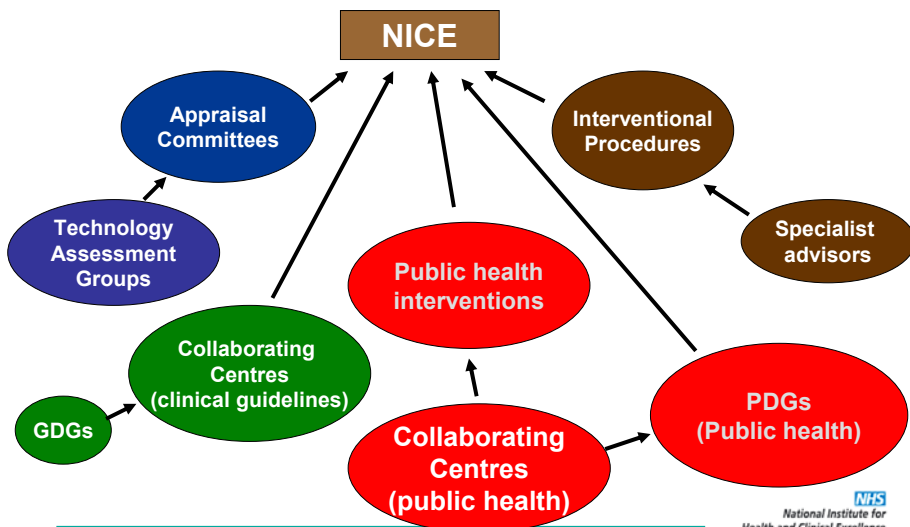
NICE

Appraisal Committees

Interventional Procedures

Technology Assessment Groups

Specialist advisors

Public health interventions

Collaborating Centres (clinical guidelines)

GDGs

Collaborating Centres (public health)

PDGs (Public health)

NHS
National Institute for
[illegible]